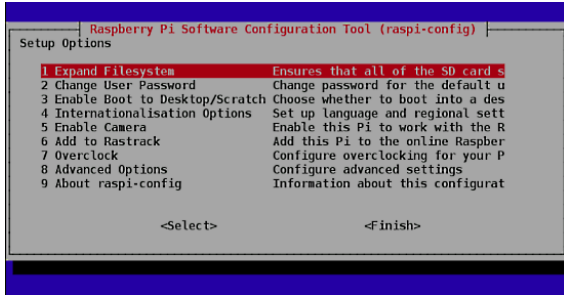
Raspberry Pi Software Configuration Tool (raspi-config)

Setup Options

| | |
|---|---|
| 1 Expand Filesystem | Ensures that all of the SD card s |
| 2 Change User Password | Change password for the default u |
| 3 Enable Boot to Desktop/Scratch | Choose whether to boot into a des |
| 4 Internationalisation Options | Set up language and regional sett |
| 5 Enable Camera | Enable this Pi to work with the R |
| 6 Add to Rastrack | Add this Pi to the online Raspber |
| 7 Overclock | Configure overclocking for your P |
| 8 Advanced Options | Configure advanced settings |
| 9 About raspi-config | Information about this configurat |

<Select> <Finish>